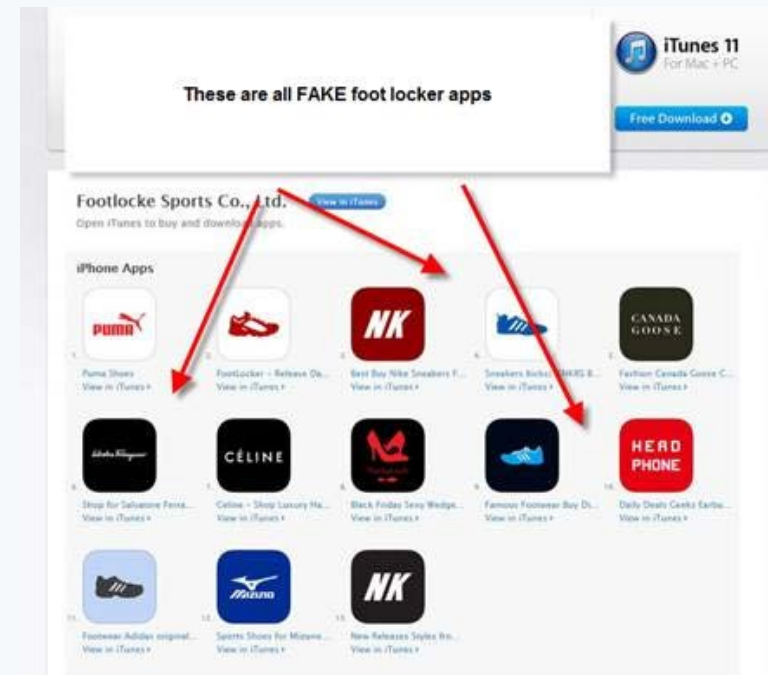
These are all FAKE foot locker apps

iTunes 11
For Mac + PC

Free Download

Footlocke Sports Co., Ltd.

View in iTunes

Open iTunes to buy and download apps.

iPhone Apps

PUMA

1. Puma Shoes
View in iTunes

2. FootLocker – Release Da...
View in iTunes

NK

3. Best Buy Nike Sneakers F...
View in iTunes

4. Sneakers Kicks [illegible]
View in iTunes

CANADA GOOSE

5. Fashion Canada Goose C...
View in iTunes

6. Shop for Salvatore Ferra...
View in iTunes

CÉLINE

7. Celine – Shop Luxury Ha...
View in iTunes

8. Black Friday Sexy Wedge...
View in iTunes

9. Famous Footwear Buy Di...
View in iTunes

HEAD PHONE

10. Daily Deals Geeks Earbu...
View in iTunes

11. Footwear Adidas original...
View in iTunes

Mizuno

12. Sports Shoes for Mizuno...
View in iTunes

NK

13. New Releases Styles fro...
View in iTunes